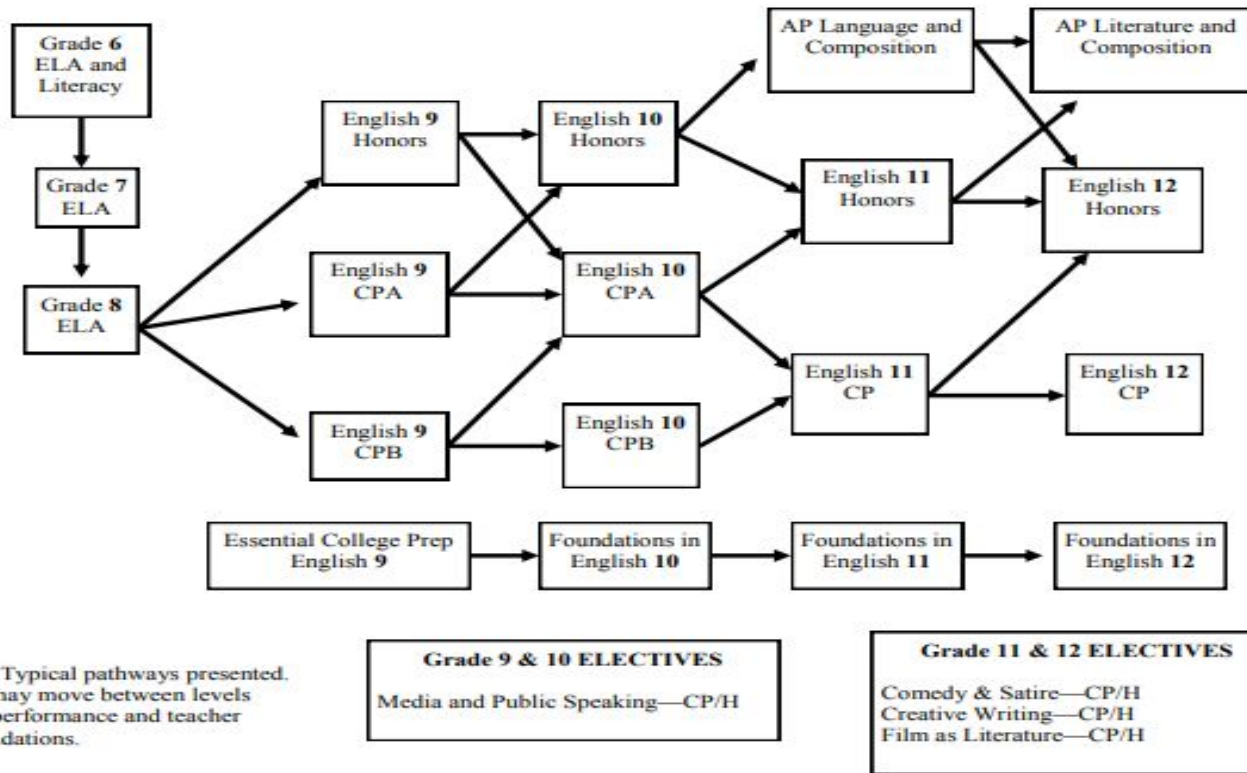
Grade 6 ELA and Literacy

Grade 7 ELA

Grade 8 ELA

English 9 Honors

English 9 CPA

English 9 CPB

English 10 Honors

English 10 CPA

English 10 CPB

AP Language and Composition

English 11 Honors

English 11 CP

AP Literature and Composition

English 12 Honors

English 12 CP

Essential College Prep English 9

Foundations in English 10

Foundations in English 11

Foundations in English 12

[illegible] Typical pathways presented. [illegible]ay move between levels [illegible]erformance and teacher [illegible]dations.

Grade 9 & 10 ELECTIVES

Media and Public Speaking—CP/H

Grade 11 & 12 ELECTIVES

Comedy & Satire—CP/H
Creative Writing—CP/H
Film as Literature—CP/H